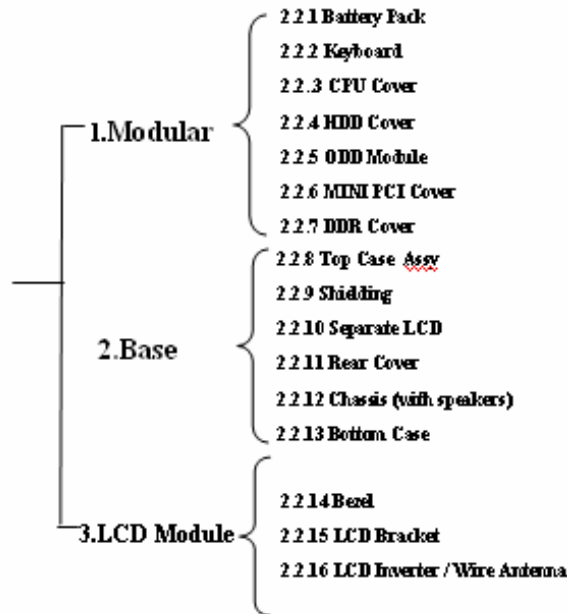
1.Modular

2.2.1 Battery Pack
2.2.2 Keyboard
2.2.3 CPU Cover
2.2.4 HDD Cover
2.2.5 ODD Module
2.2.6 MINI PCI Cover
2.2.7 DDR Cover

2.Base

2.2.8 Top Case Assy
2.2.9 Shidding
2.2.10 Separate LCD
2.2.11 Rear Cover
2.2.12 Chassis (with speakers)
2.2.13 Bottom Case

3.LCD Module

2.2.14 Bezel
2.2.15 LCD Bracket
2.2.16 LCD Inverter / Wire Antenna